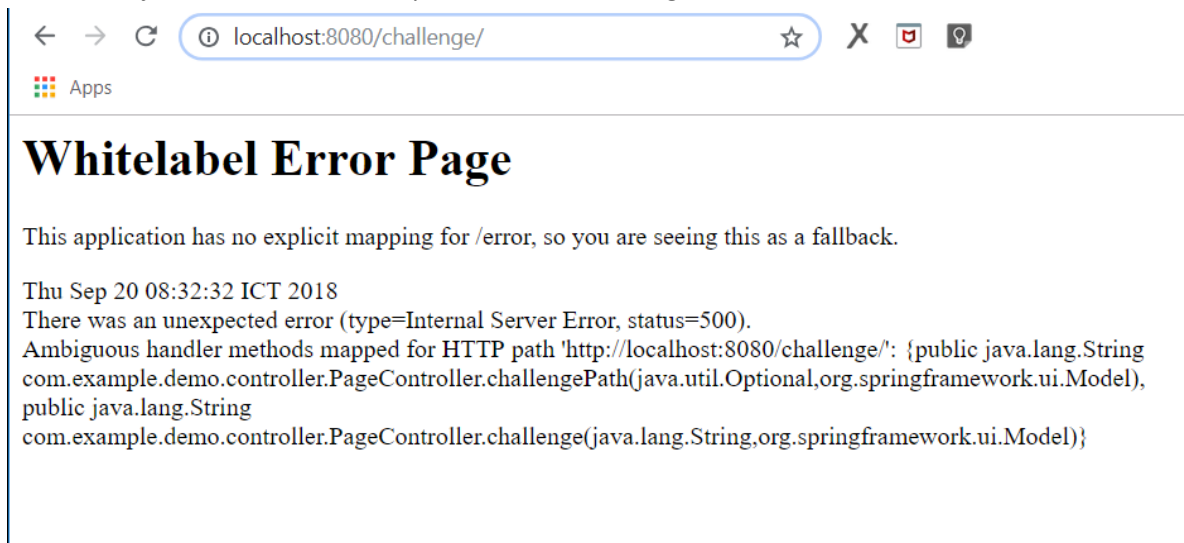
localhost:8080/challenge/

Apps

# Whitelabel Error Page

This application has no explicit mapping for /error, so you are seeing this as a fallback.

Thu Sep 20 08:32:32 ICT 2018
There was an unexpected error (type=Internal Server Error, status=500).
Ambiguous handler methods mapped for HTTP path 'http://localhost:8080/challenge/': {public java.lang.String com.example.demo.controller.PageController.challengePath(java.util.Optional,org.springframework.ui.Model), public java.lang.String com.example.demo.controller.PageController.challenge(java.lang.String,org.springframework.ui.Model)}